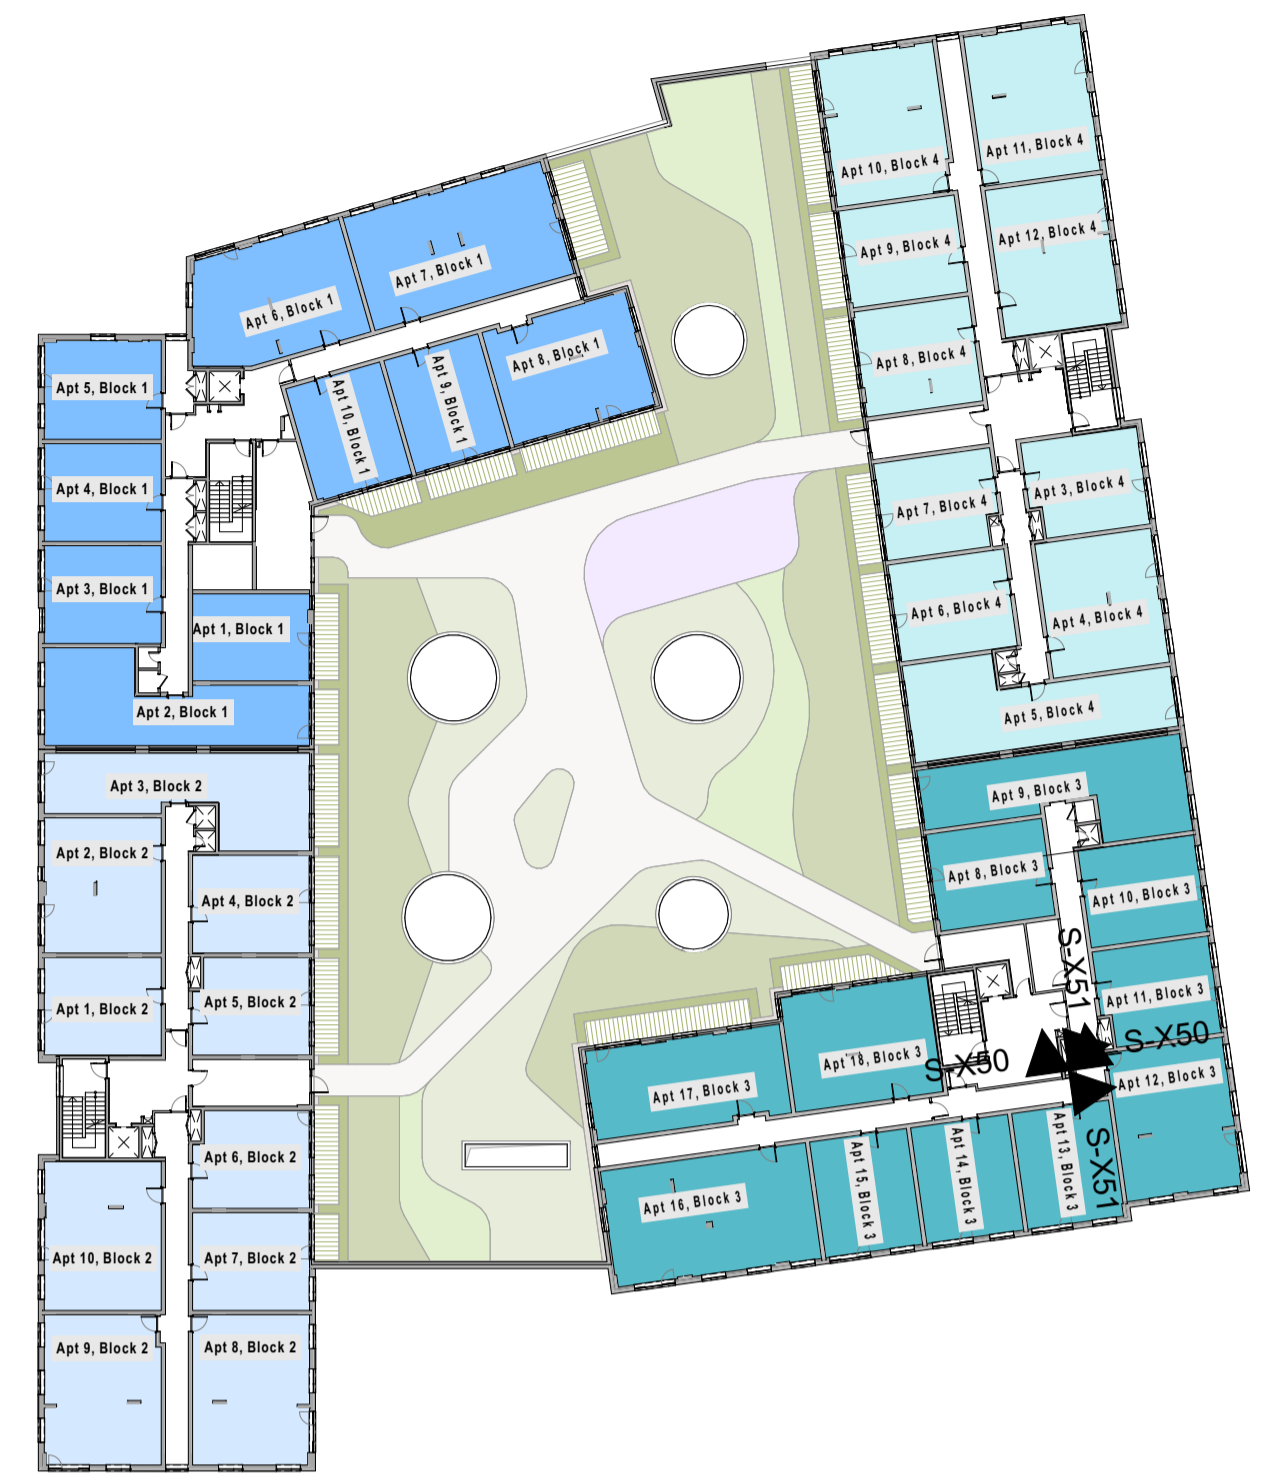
Apt 6, Block 1
Apt 7, Block 1
Apt 5, Block 1
Apt 10, Block 1
Apt 9, Block 1
Apt 8, Block 1
Apt 4, Block 1
Apt 3, Block 1
Apt 1, Block 1
Apt 2, Block 1
Apt 10, Block 4
Apt 11, Block 4
Apt 9, Block 4
Apt 12, Block 4
Apt 8, Block 4
Apt 7, Block 4
Apt 3, Block 4
Apt 6, Block 4
Apt 4, Block 4
Apt 5, Block 4
Apt 3, Block 2
Apt 2, Block 2
Apt 4, Block 2
Apt 1, Block 2
Apt 5, Block 2
Apt 6, Block 2
Apt 10, Block 2
Apt 7, Block 2
Apt 9, Block 2
Apt 8, Block 2
Apt 9, Block 3
Apt 8, Block 3
Apt 10, Block 3
S-X51
Apt 11, Block 3
S-X50
S-X50
Apt 18, Block 3
Apt 17, Block 3
Apt 12, Block 3
S-X51
Apt 16, Block 3
Apt 15, Block 3
Apt 14, Block 3
Apt 13, Block 3